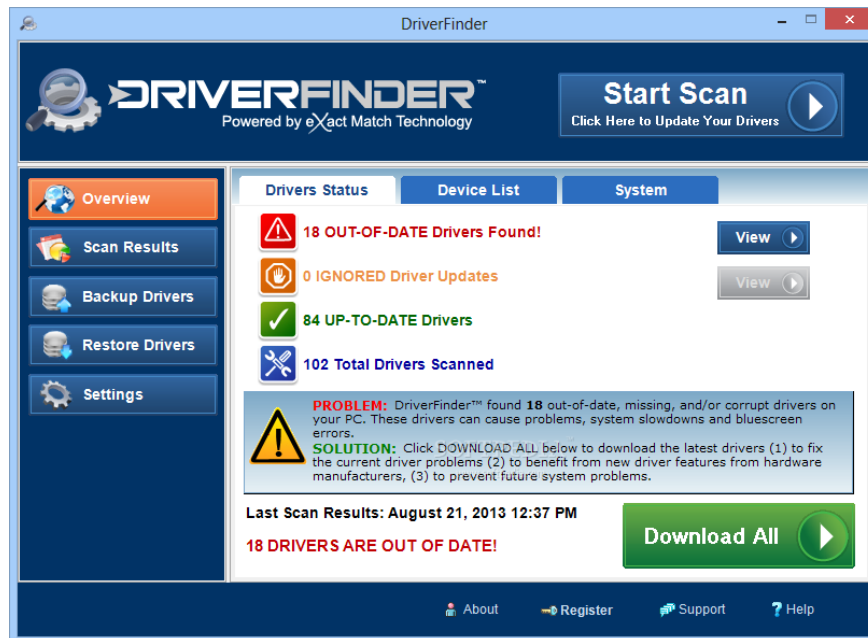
DriverFinder

DRIVERFINDER™
Powered by eXact Match Technology

Start Scan
Click Here to Update Your Drivers

Overview
Scan Results
Backup Drivers
Restore Drivers
Settings

Drivers Status
Device List
System

18 OUT-OF-DATE Drivers Found!
View
0 IGNORED Driver Updates
View
84 UP-TO-DATE Drivers
102 Total Drivers Scanned

PROBLEM: DriverFinder™ found 18 out-of-date, missing, and/or corrupt drivers on your PC. These drivers can cause problems, system slowdowns and bluescreen errors.
SOLUTION: Click DOWNLOAD ALL below to download the latest drivers (1) to fix the current driver problems (2) to benefit from new driver features from hardware manufacturers, (3) to prevent future system problems.

Last Scan Results: August 21, 2013 12:37 PM
18 DRIVERS ARE OUT OF DATE!
Download All

About
Register
Support
Help